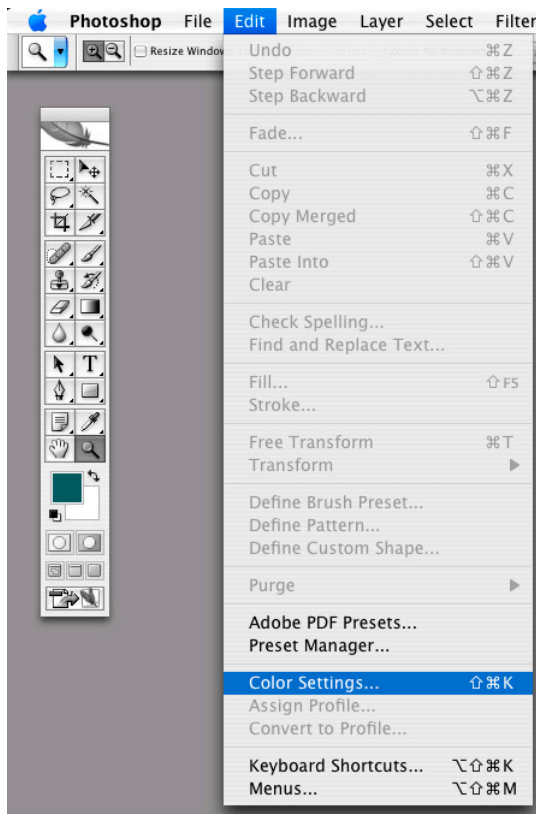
Photoshop File Edit Image Layer Select Filter

Resize Window

Undo ⌘Z
Step Forward ⇧⌘Z
Step Backward ⌥⌘Z

Fade... ⇧⌘F

Cut ⌘X
Copy ⌘C
Copy Merged ⇧⌘C
Paste ⌘V
Paste Into ⇧⌘V
Clear

Check Spelling...
Find and Replace Text...

Fill... ⇧F5
Stroke...

Free Transform ⌘T
Transform

Define Brush Preset...
Define Pattern...
Define Custom Shape...

Purge

Adobe PDF Presets...
Preset Manager...

Color Settings... ⇧⌘K
Assign Profile...
Convert to Profile...

Keyboard Shortcuts... ⌥⇧⌘K
Menus... ⌥⇧⌘M